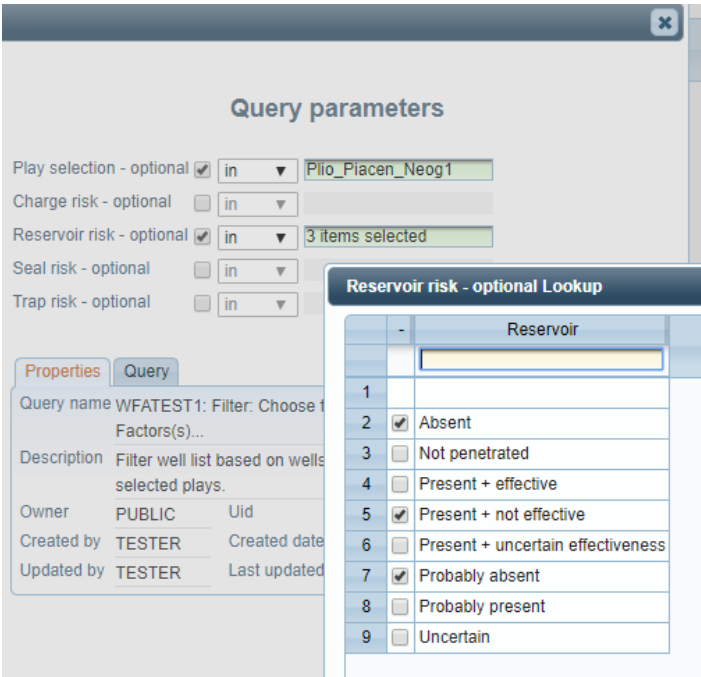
Query parameters

Play selection - optional in Plio_Piacen_Neog1
Charge risk - optional in
Reservoir risk - optional in 3 items selected
Seal risk - optional in
Trap risk - optional in

Properties Query

Query name WFATEST1: Filter: Choose f Factors(s)...
Description Filter well list based on wells selected plays.
Owner PUBLIC Uid
Created by TESTER Created date
Updated by TESTER Last updated

Reservoir risk - optional Lookup

| | - | Reservoir |
|---|---|---|
| | | |
| 1 | | |
| 2 | ✔ | Absent |
| 3 | | Not penetrated |
| 4 | | Present + effective |
| 5 | ✔ | Present + not effective |
| 6 | | Present + uncertain effectiveness |
| 7 | ✔ | Probably absent |
| 8 | | Probably present |
| 9 | | Uncertain |